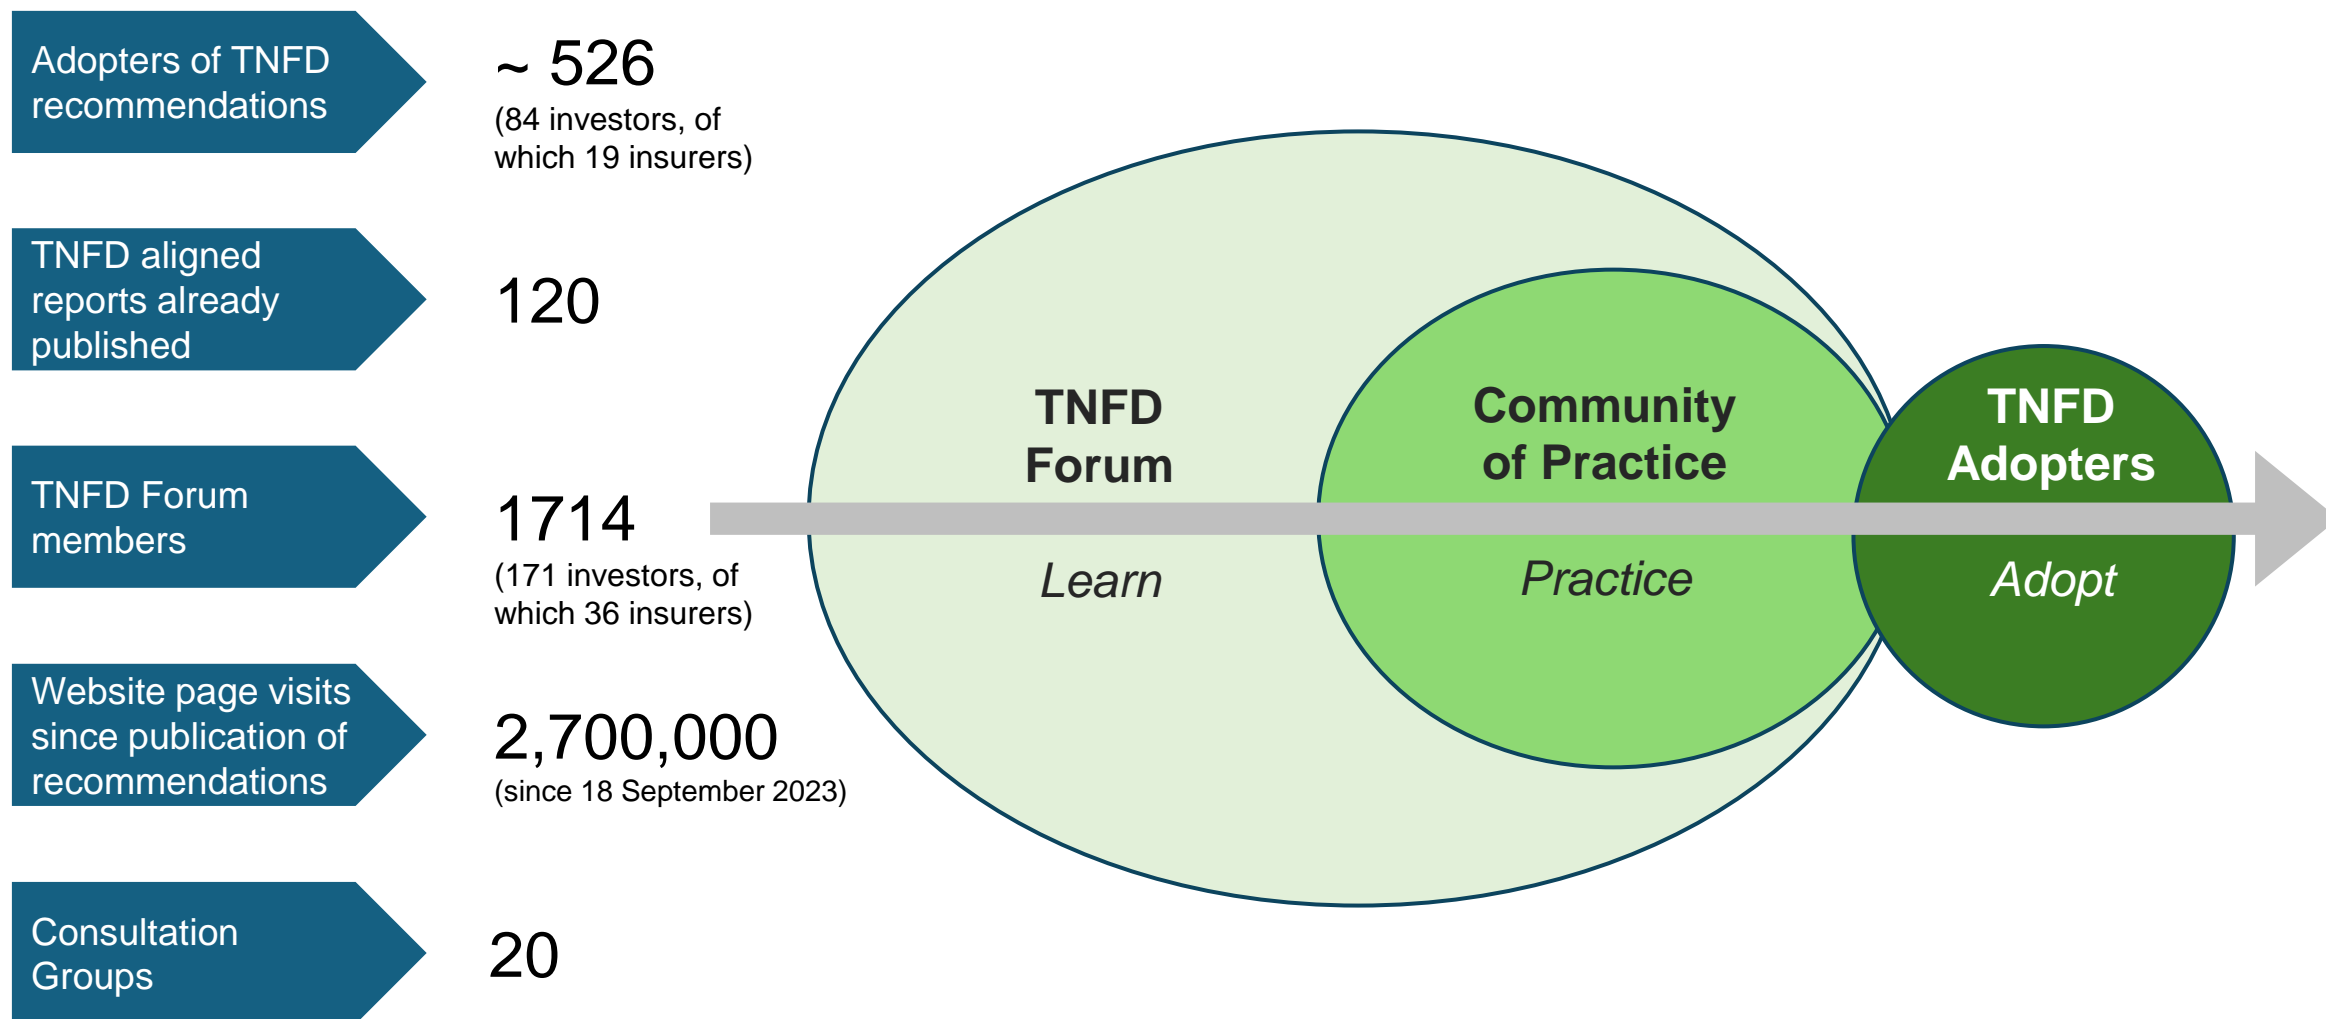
Adopters of TNFD recommendations

~ 526
(84 investors, of which 19 insurers)

TNFD aligned reports already published

120

TNFD Forum members

1714
(171 investors, of which 36 insurers)

Website page visits since publication of recommendations

2,700,000
(since 18 September 2023)

Consultation Groups

20

TNFD Forum

Learn

Community of Practice

Practice

TNFD Adopters

Adopt